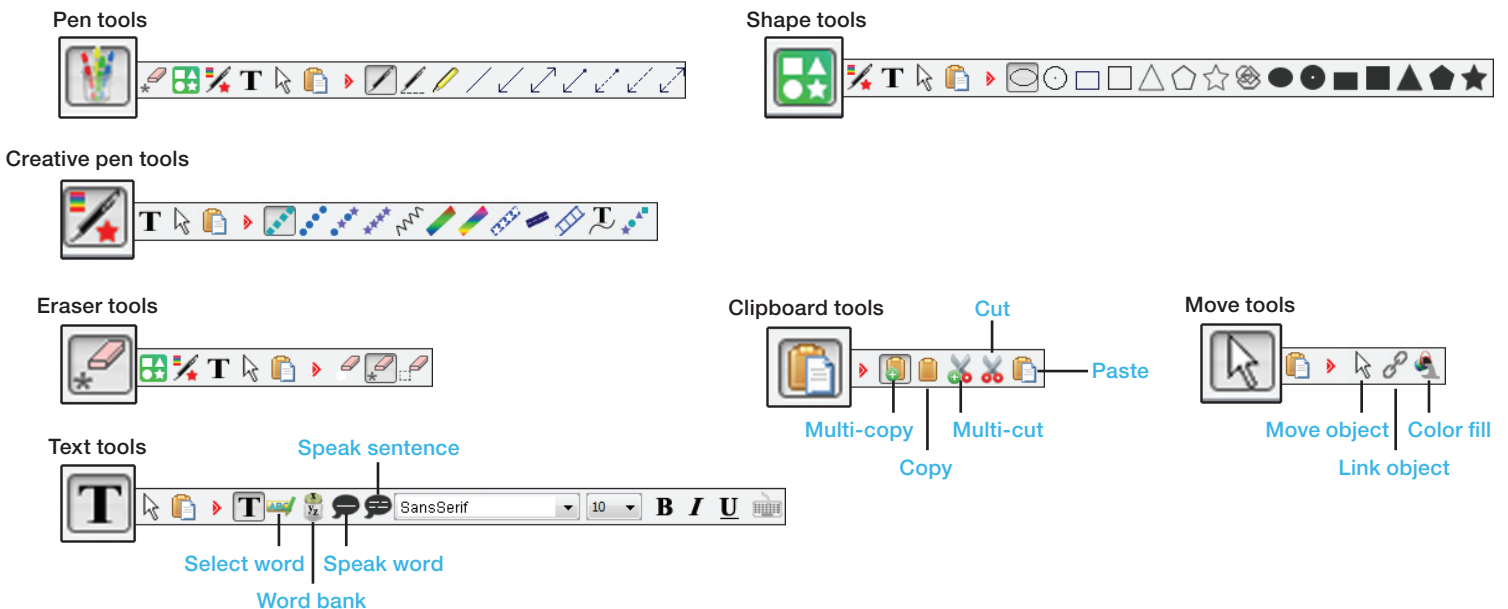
Pen tools

T

Shape tools

T

Creative pen tools

T

T

Eraser tools

T

Clipboard tools

Cut

Paste

Multi-copy

Multi-cut

Copy

Move tools

Move object

Color fill

Link object

Text tools

Speak sentence

T

T

SansSerif

10

B

I

U

Select word

Speak word

Word bank